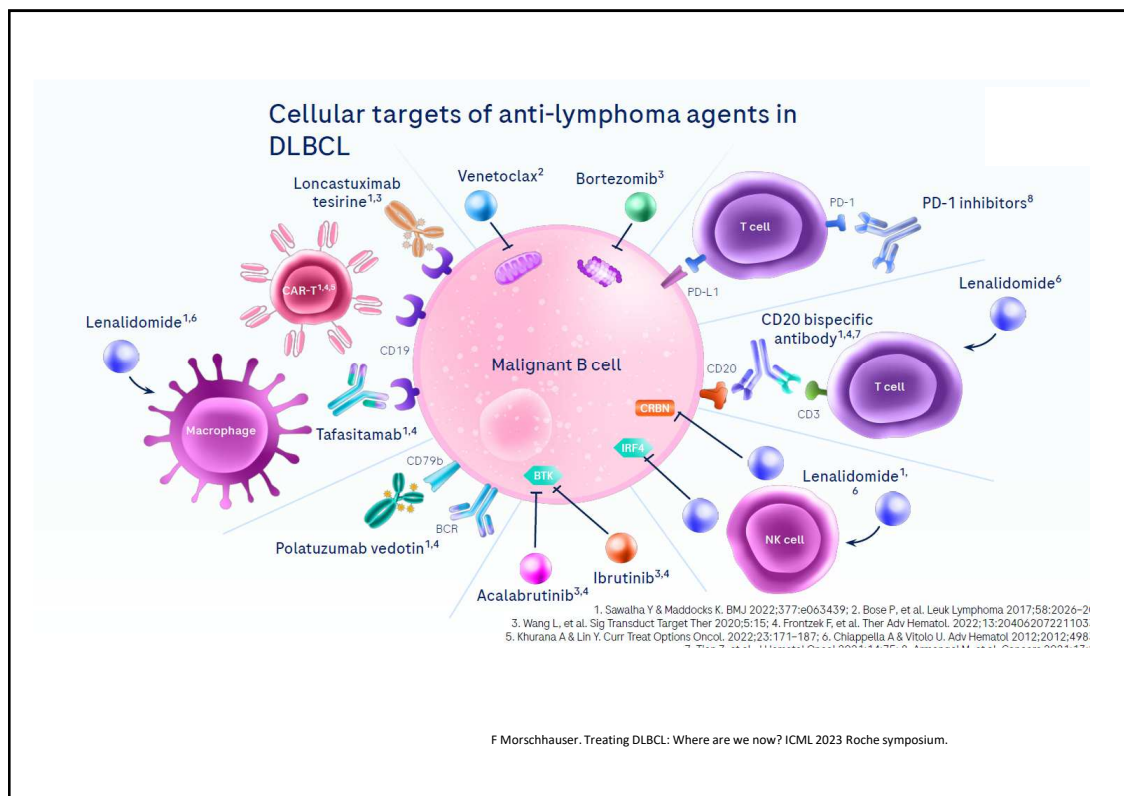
Cellular targets of anti-lymphoma agents in DLBCL

Venetoclax$^{2}$

Bortezomib$^{3}$

Loncastuximab tesirine$^{1,3}$

T cell

PD-1

PD-1 inhibitors$^{8}$

PD-L1

CAR-T$^{1,4,8}$

Lenalidomide$^{6}$

Lenalidomide$^{1,6}$

CD19

CD20 bispecific antibody$^{1,4,7}$

Malignant B cell

CD20

T cell

CRBN

CD3

Macrophage

Tafasitamab$^{1,4}$

IRF4

CD79b

BTK

Lenalidomide$^{1,6}$

BCR

NK cell

Polatuzumab vedotin$^{1,4}$

Ibrutinib$^{3,4}$

Acalabrutinib$^{3,4}$

1. Sawalha Y & Maddocks K. BMJ 2022;377:e063439; 2. Bose P, et al. Leuk Lymphoma 2017;58:2026–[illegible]
3. Wang L, et al. Sig Transduct Target Ther 2020;5:15; 4. Frontzek F, et al. Ther Adv Hematol. 2022;13:20406207221103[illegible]
5. Khurana A & Lin Y. Curr Treat Options Oncol. 2022;23:171–187; 6. Chiappella A & Vitolo U. Adv Hematol 2012;2012;498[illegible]
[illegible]

F Morschhauser. Treating DLBCL: Where are we now? ICML 2023 Roche symposium.